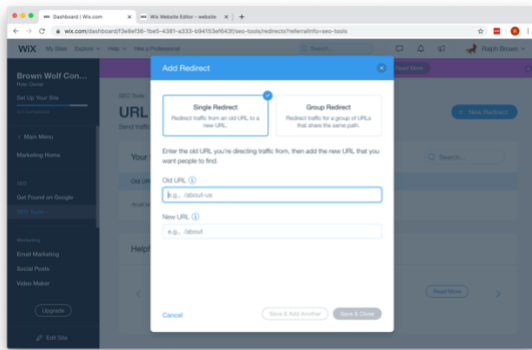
Dashboard | Wix.com
Wix Website Editor - website
wix.com/dashboard/3f4ef36-1be5-4381-a333-b94153ef6430/seo-tools/redirects?referralInfo=seo-tools
WiX My Sites Explore Help Hire a Professional
Ralph Brown
Brown Wolf Con...
Set Up Your Site
< Main Menu
Marketing Home
Get Found on Google
SEO Tools
Email Marketing
Social Posts
Video Maker
Upgrade
Edit Site
SEO Tools
URL
Send traffic
Your
Old URL
Help
Read More
New Redirect
Read More
Add Redirect
Single Redirect
Redirect traffic from an old URL to a new URL.
Group Redirect
Redirect traffic for a group of URLs that share the same path.
Enter the old URL you're directing traffic from, then add the new URL that you want people to find.
Old URL
e.g., /about-us
New URL
e.g., /about
Cancel
Save & Add Another
Save & Close